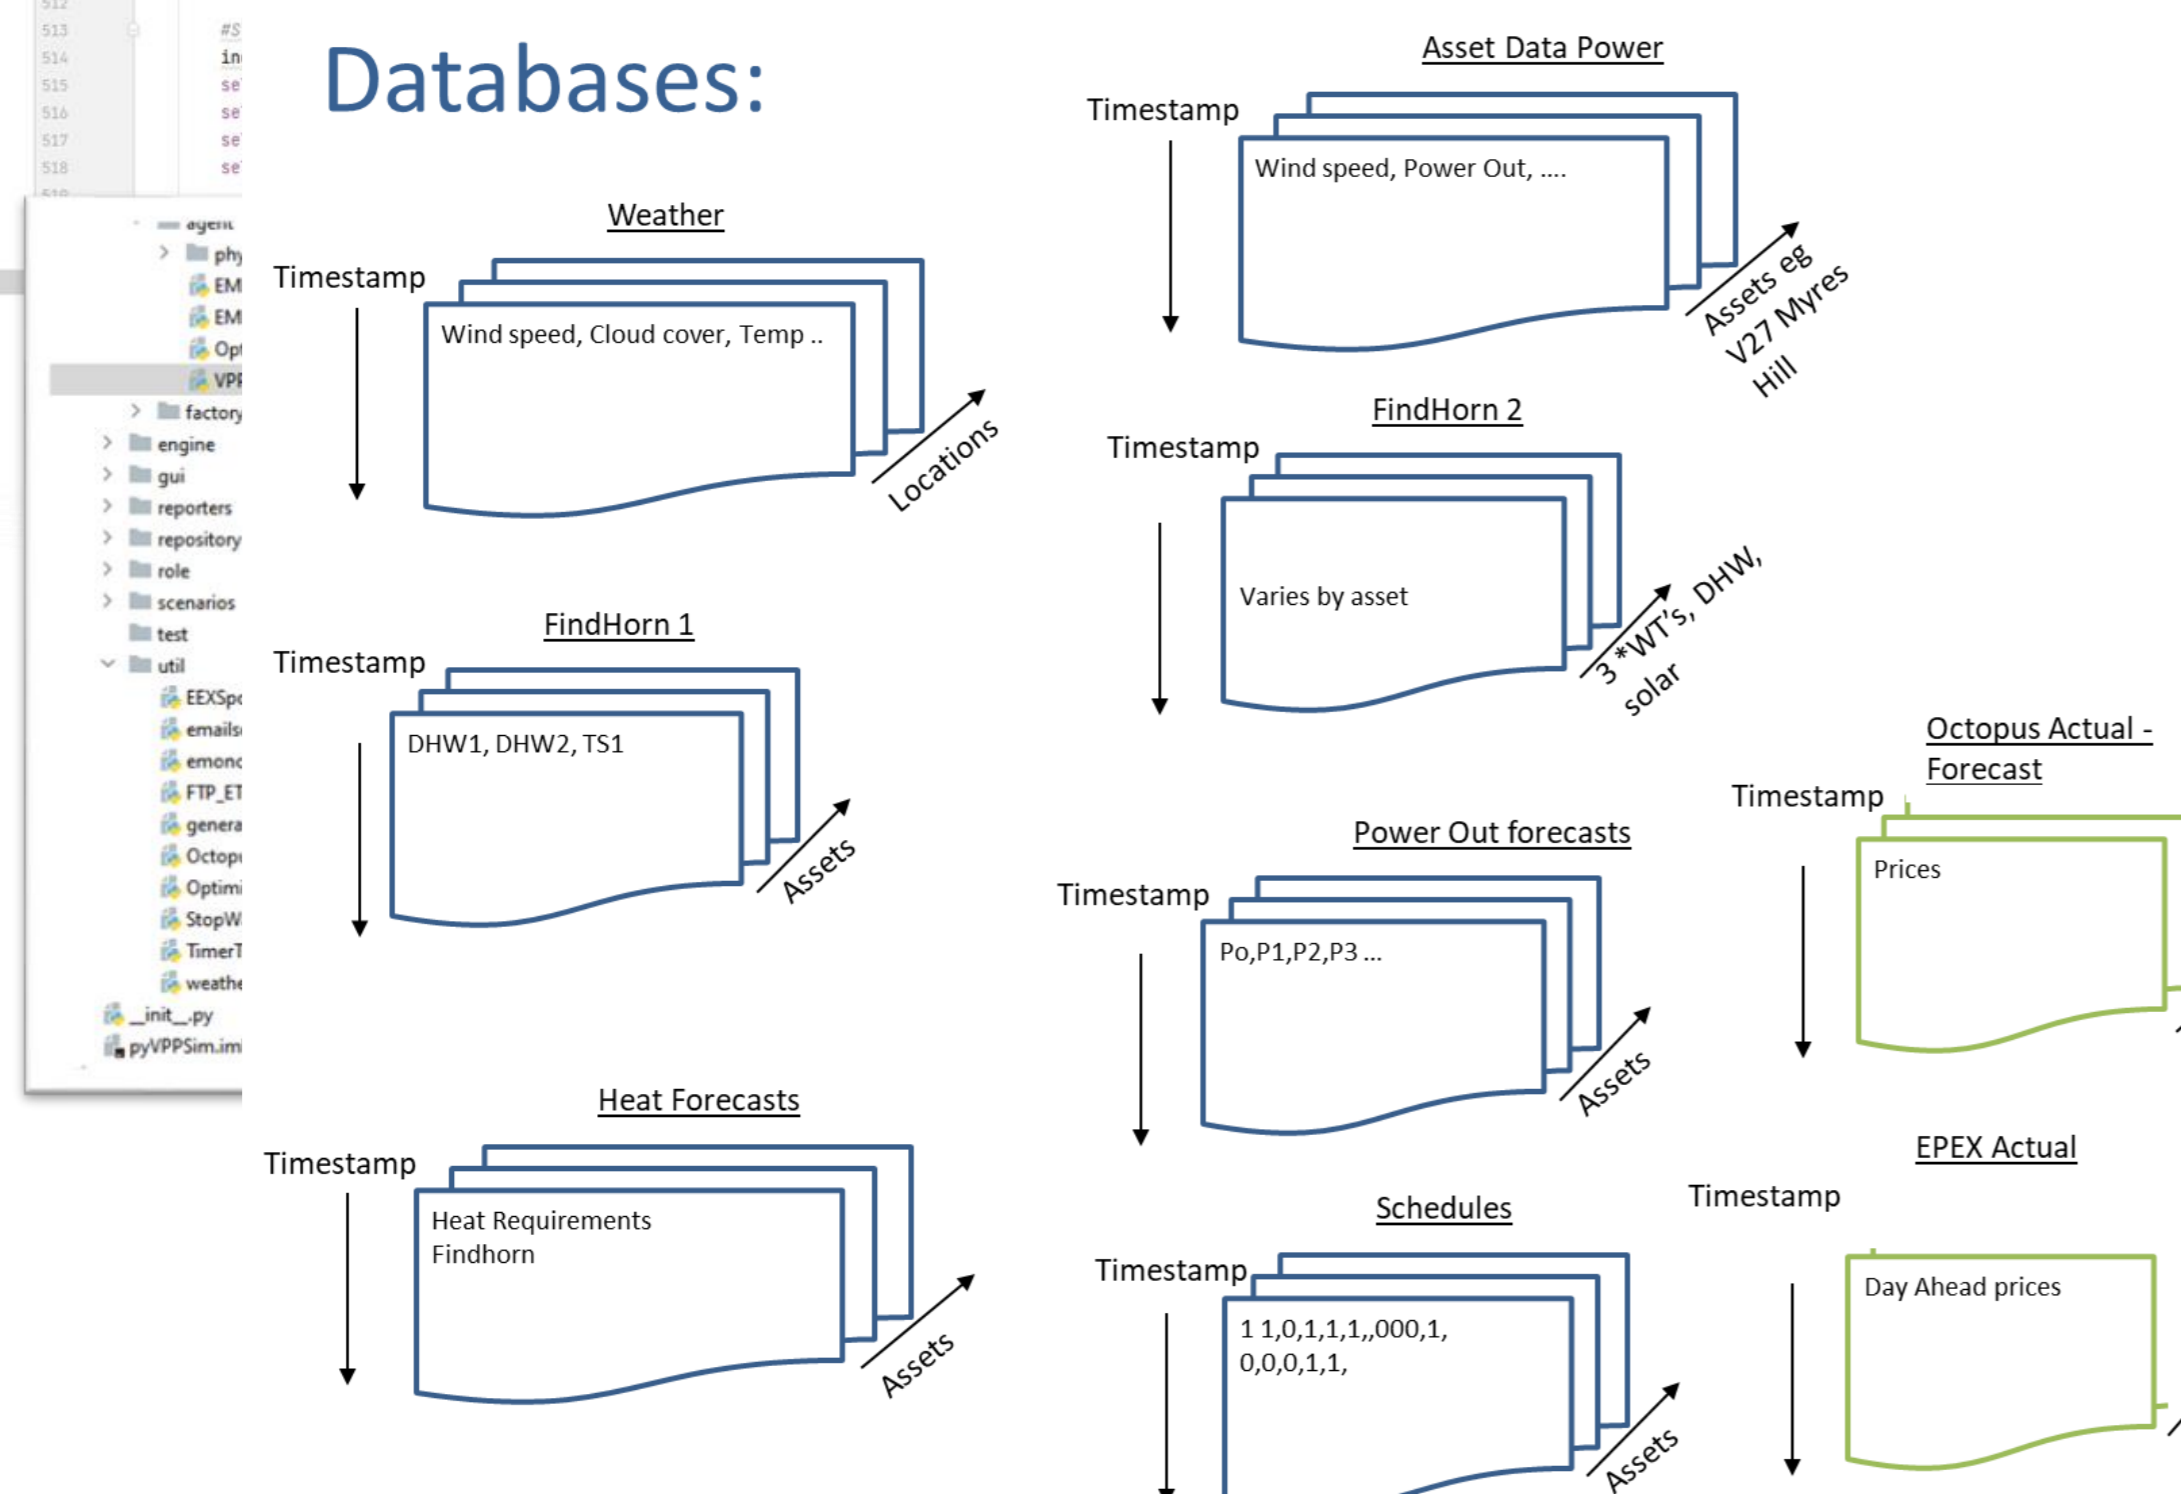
513
514
515
516
517
518

#S
in
se
se
se
se

agent
phy
EM
EM
Opt
VPP
factory
engine
gui
reporters
repository
role
scenarios
test
util
EEXSp
emails
emonc
FTP_ET
genera
Octop
Optimi
StopW
TimerT
weathe
__init__.py
pyVPPSim.iml

Databases:

Weather

Timestamp

Wind speed, Cloud cover, Temp ..

Locations

FindHorn 1

Timestamp

DHW1, DHW2, TS1

Assets

Heat Forecasts

Timestamp

Heat Requirements Findhorn

Assets

Asset Data Power

Timestamp

Wind speed, Power Out, ....

Assets eg V27 Myres Hill

FindHorn 2

Timestamp

Varies by asset

3 *WT's, DHW, solar

Power Out forecasts

Timestamp

Po,P1,P2,P3 ...

Assets

Schedules

Timestamp

1 1,0,1,1,1,,000,1, 0,0,0,1,1,

Assets

Octopus Actual - Forecast

Timestamp

Prices

EPEX Actual

Timestamp

Day Ahead prices